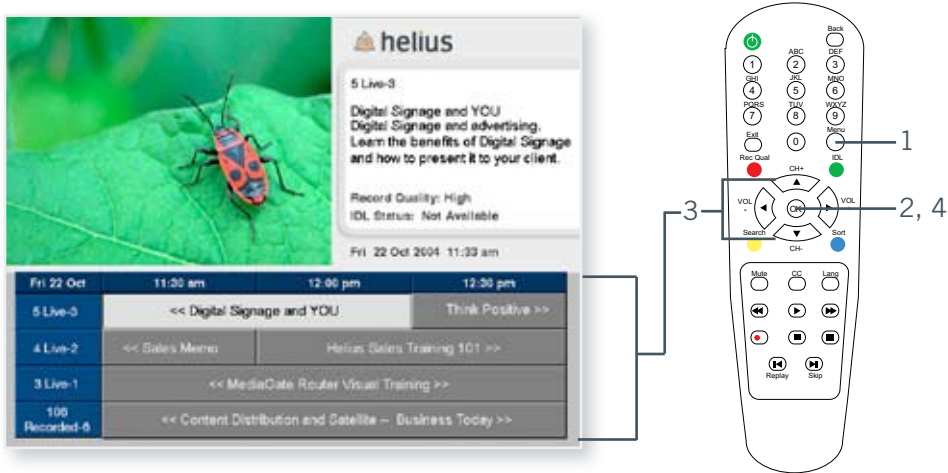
helius

5 Live-3

Digital Signage and YOU
Digital Signage and advertising. Learn the benefits of Digital Signage and how to present it to your client.

Record Quality: High
IDL Status: Not Available

Fri 22 Oct 2004 11:33 am

| Fri 22 Oct | 11:30 am | 12:00 pm | 12:30 pm |
|---|---|---|---|
| 5 Live-3 | << Digital Signage and YOU | | Think Positive >> |
| 4 Live-2 | << Sales Memo | Helius Sales Training 101 >> | |
| 3 Live-1 | << MediaGate Router Visual Training >> | | |
| 106 Recorded-6 | << Content Distribution and Satellite – Business Today >> | | |

Back
1
ABC 2
DEF 3
GHI 4
JKL 5
MNO 6
PQRS 7
TUV 8
WXYZ 9
Exit
0
Menu
Rec Qual
IDL
CH+
VOL -
OK
VOL +
Search
CH-
Sort
Mute
CC
Lang
Replay
Skip

1
3
2, 4